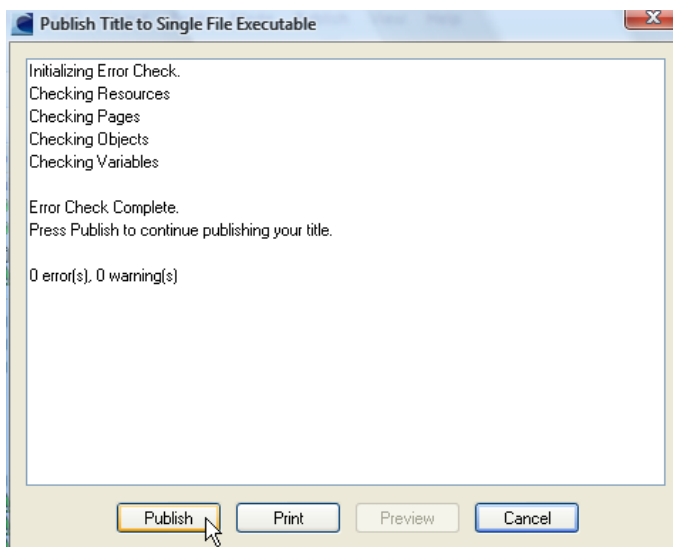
Publish Title to Single File Executable

Initializing Error Check.
Checking Resources
Checking Pages
Checking Objects
Checking Variables

Error Check Complete.
Press Publish to continue publishing your title.

0 error(s), 0 warning(s)

Publish
Print
Preview
Cancel